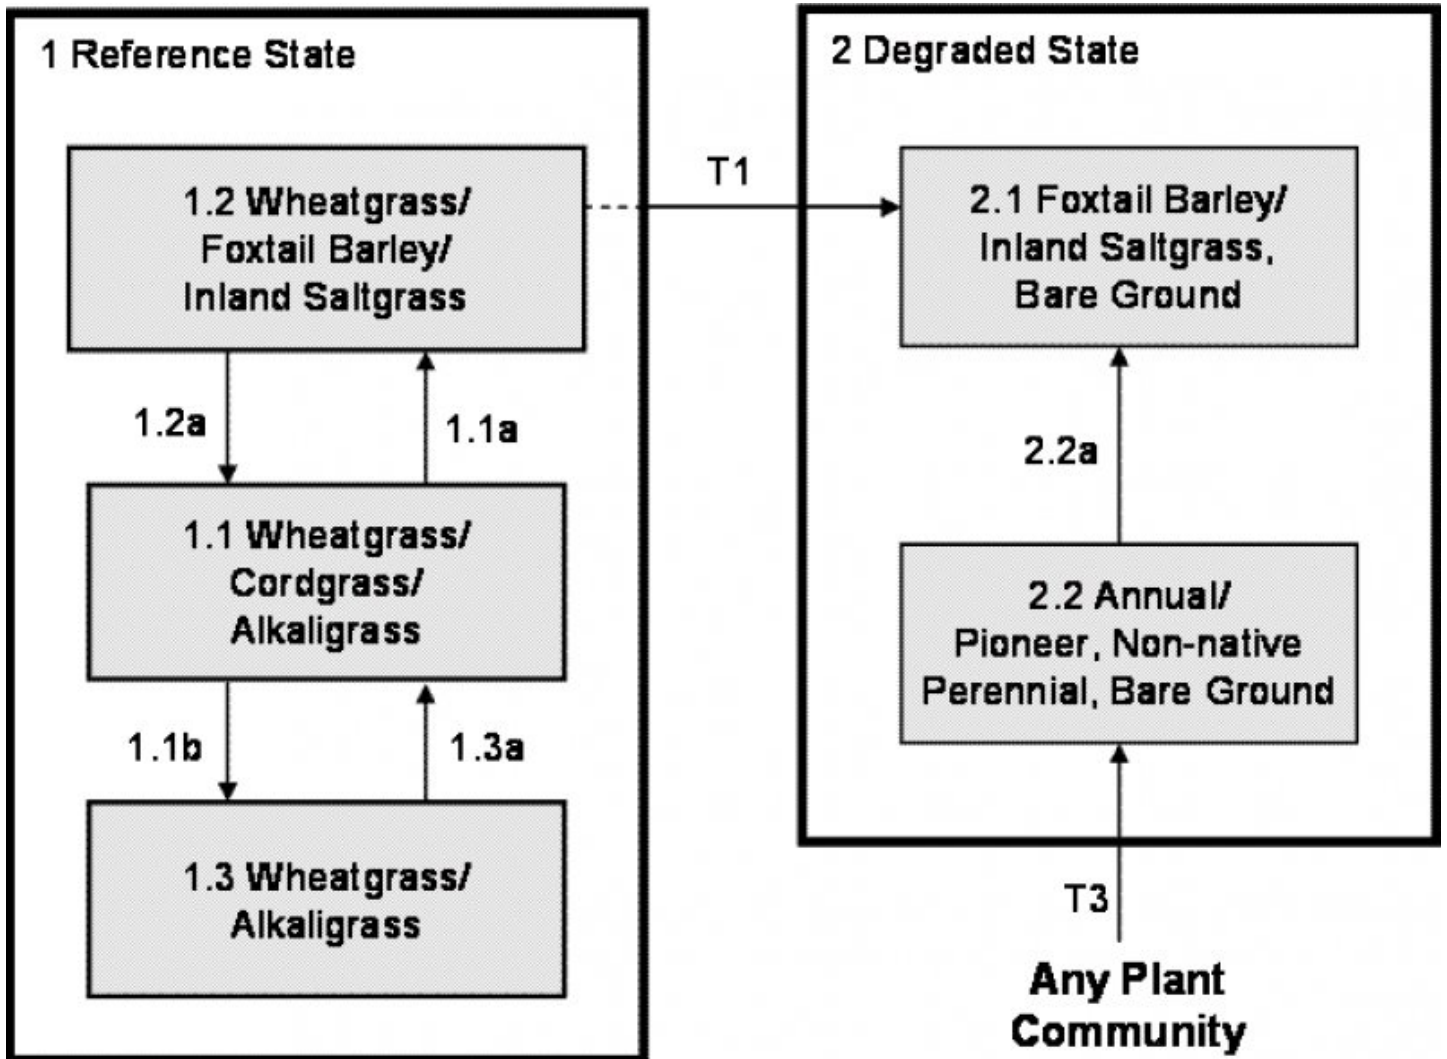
1 Reference State

1.2 Wheatgrass/ Foxtail Barley/ Inland Saltgrass

1.2a

1.1a

1.1 Wheatgrass/ Cordgrass/ Alkaligrass

1.1b

1.3a

1.3 Wheatgrass/ Alkaligrass

T1

2 Degraded State

2.1 Foxtail Barley/ Inland Saltgrass, Bare Ground

2.2a

2.2 Annual/ Pioneer, Non-native Perennial, Bare Ground

T3

Any Plant Community